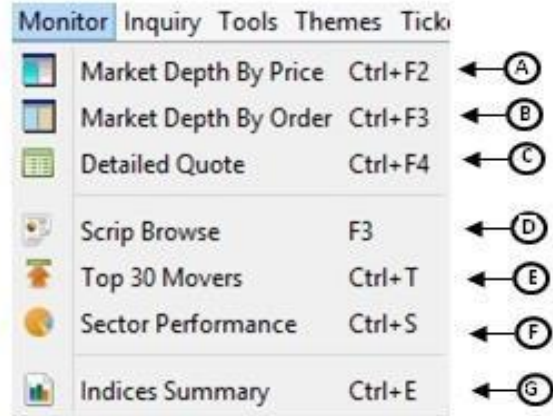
Monitor Inquiry Tools Themes Tick

Market Depth By Price Ctrl+F2 A
Market Depth By Order Ctrl+F3 B
Detailed Quote Ctrl+F4 C

Scrip Browse F3 D
Top 30 Movers Ctrl+T E
Sector Performance Ctrl+S F

Indices Summary Ctrl+E G